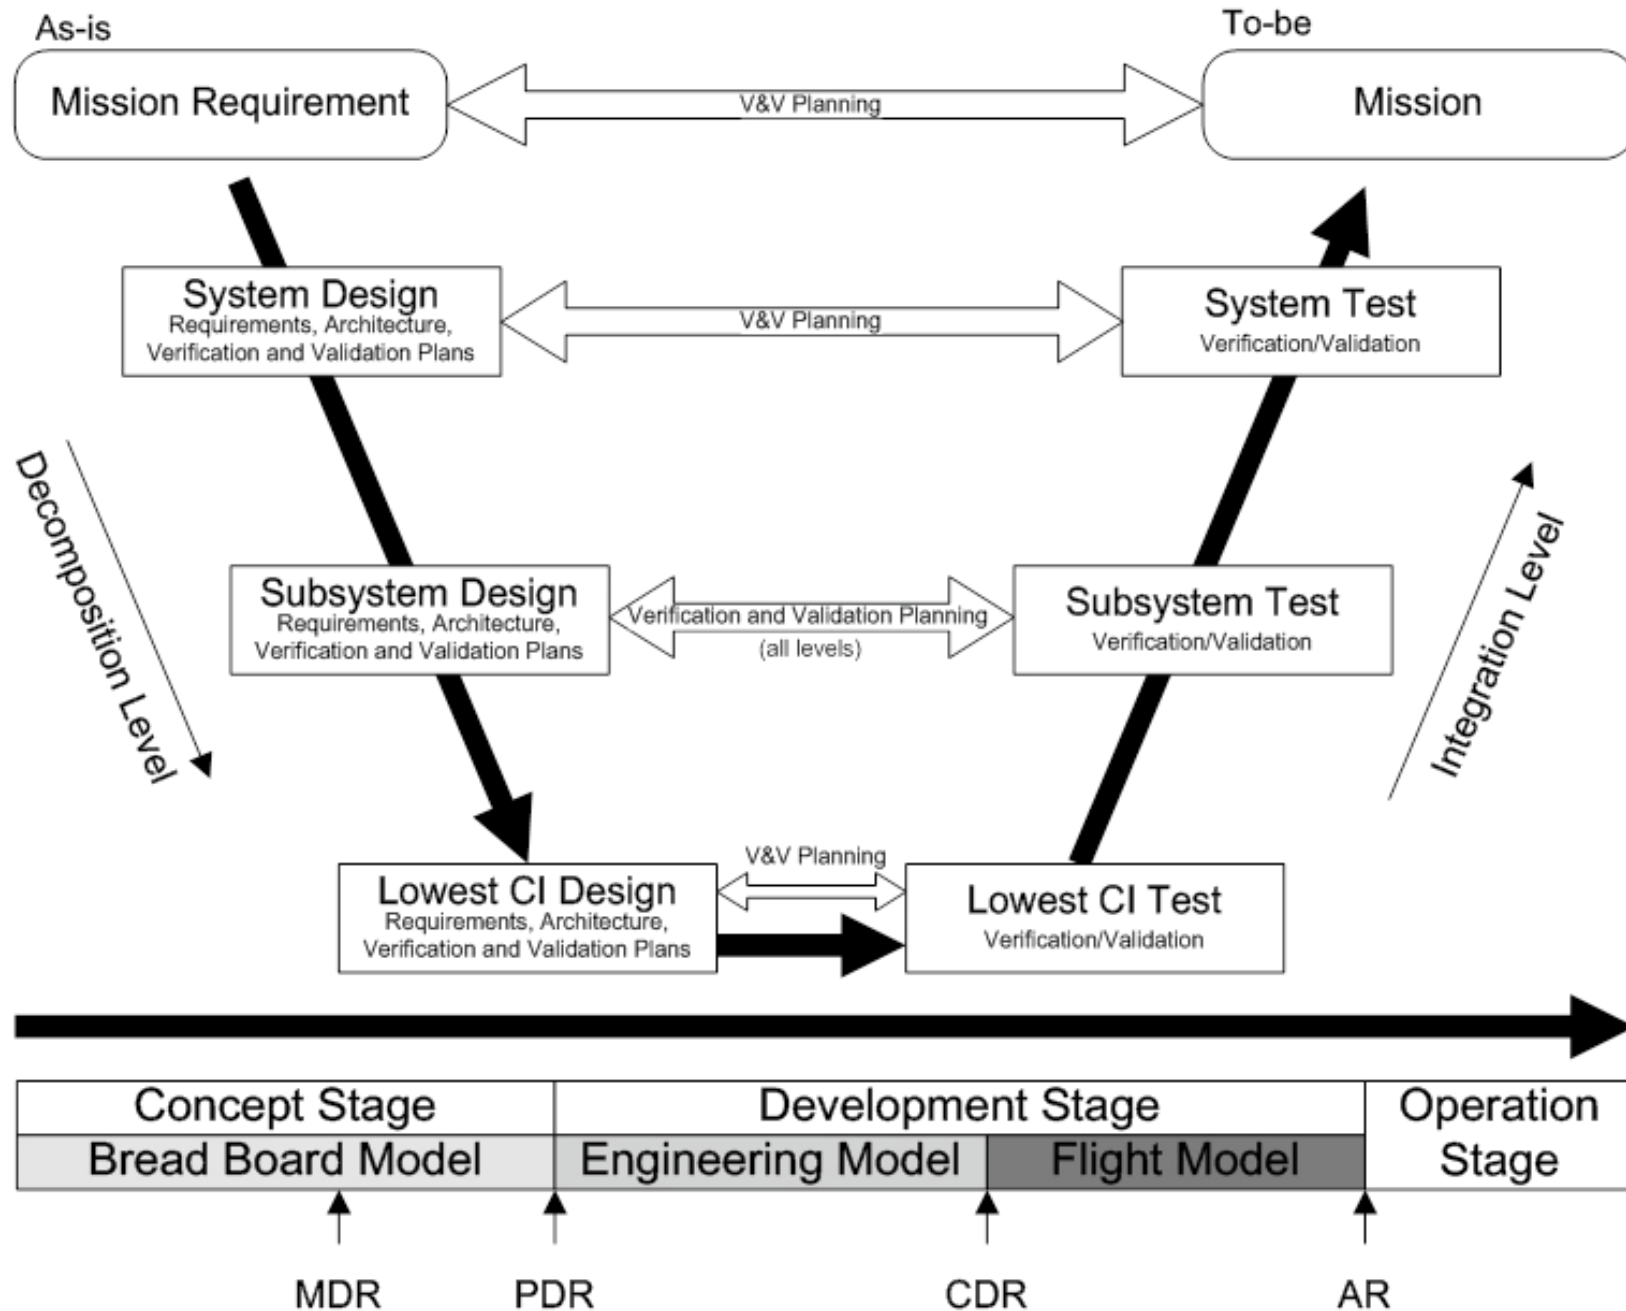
As-is

Mission Requirement

V&V Planning

To-be

Mission

System Design
Requirements, Architecture, Verification and Validation Plans

V&V Planning

System Test
Verification/Validation

Decomposition Level

Integration Level

Subsystem Design
Requirements, Architecture, Verification and Validation Plans

Verification and Validation Planning (all levels)

Subsystem Test
Verification/Validation

Lowest CI Design
Requirements, Architecture, Verification and Validation Plans

V&V Planning

Lowest CI Test
Verification/Validation

| Concept Stage | Development Stage | | Operation Stage |
|---|---|---|---|
| Bread Board Model | Engineering Model | Flight Model | |

MDR PDR CDR AR